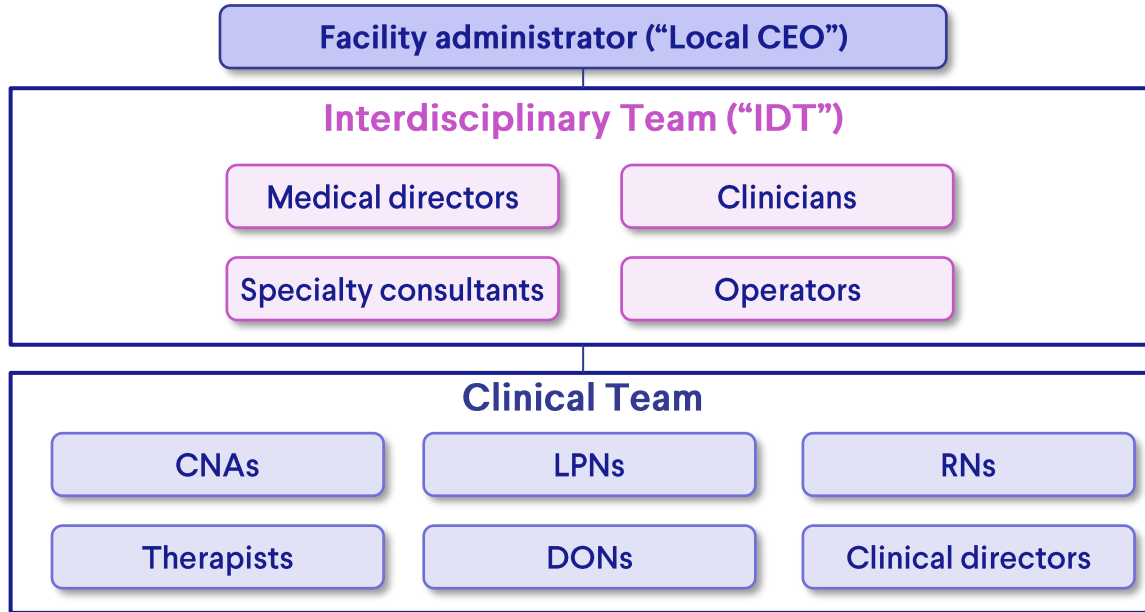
Facility administrator (“Local CEO”)

Interdisciplinary Team (“IDT”)

Medical directors

Clinicians

Specialty consultants

Operators

Clinical Team

CNAs

LPNs

RNs

Therapists

DONs

Clinical directors